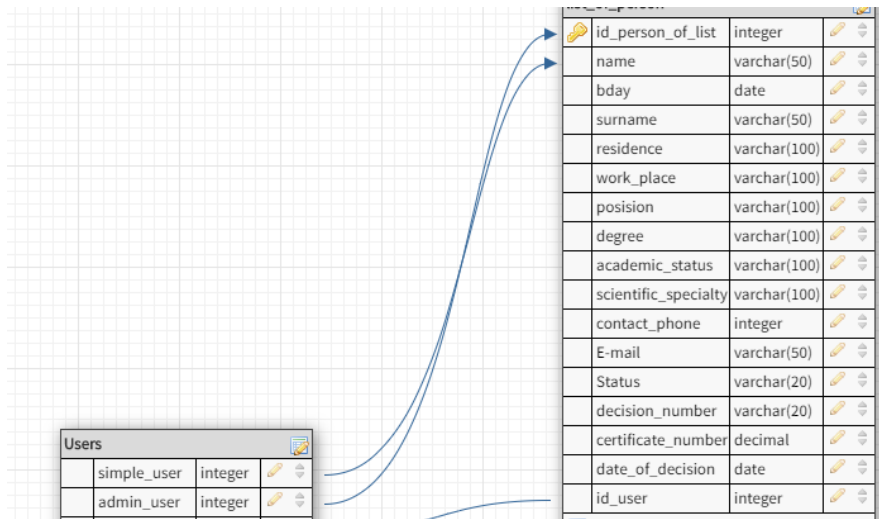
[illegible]

| id_person_of_list | integer |
|---|---|
| name | varchar(50) |
| bday | date |
| surname | varchar(50) |
| residence | varchar(100) |
| work_place | varchar(100) |
| posision | varchar(100) |
| degree | varchar(100) |
| academic_status | varchar(100) |
| scientific_specialty | varchar(100) |
| contact_phone | integer |
| E-mail | varchar(50) |
| Status | varchar(20) |
| decision_number | varchar(20) |
| certificate_number | decimal |
| date_of_decision | date |
| id_user | integer |

Users

| simple_user | integer |
|---|---|
| admin_user | integer |